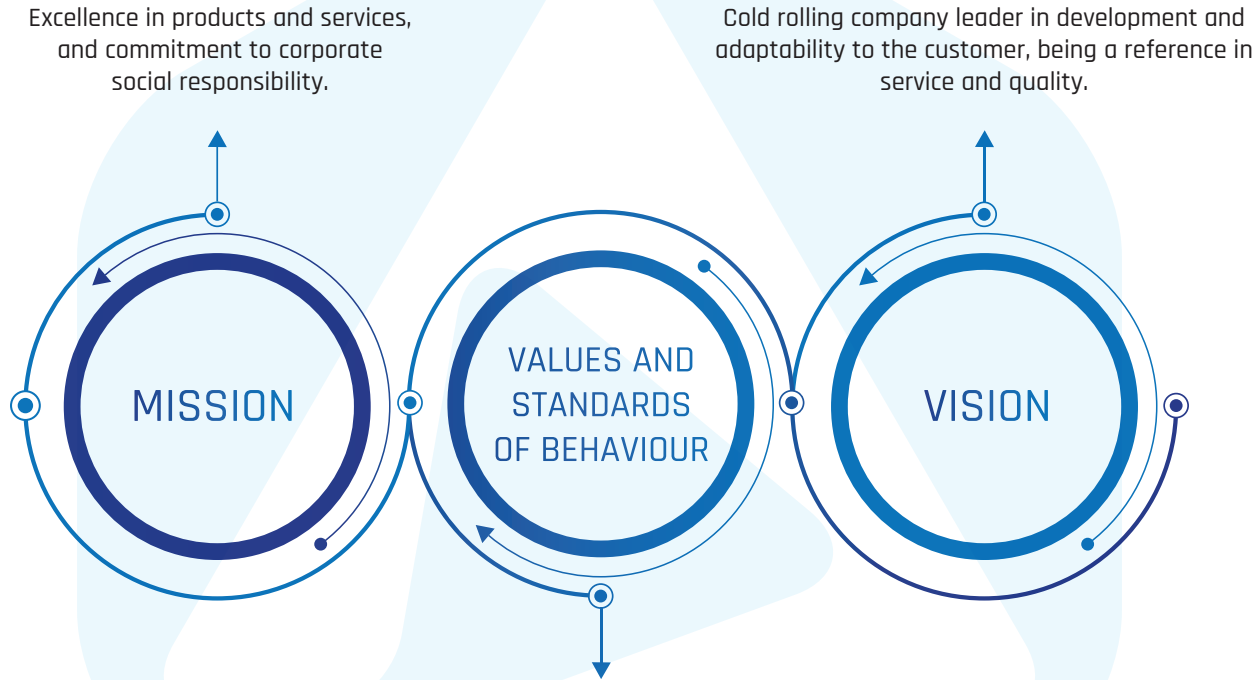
Excellence in products and services, and commitment to corporate social responsibility.

Cold rolling company leader in development and adaptability to the customer, being a reference in service and quality.

MISSION

VALUES AND STANDARDS OF BEHAVIOUR

VISION